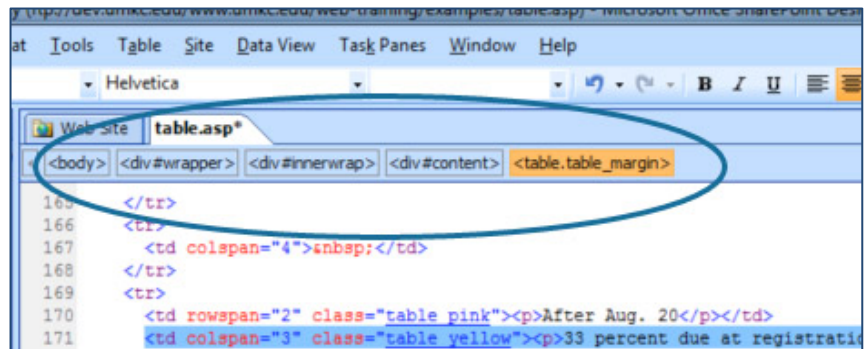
y (ftp://dev.umkc.edu/www.umkc.edu/web-training/examples/table.asp) - Microsoft Office SharePoint Des

at Tools Table Site Data View Task Panes Window Help

Helvetica

B I U

Web Site table.asp*

<body> <div#wrapper> <div#innerwrap> <div#content> <table.table_margin>

165 </tr>
166 <tr>
167 <td colspan="4">&nbsp;</td>
168 </tr>
169 <tr>
170 <td rowspan="2" class="table pink"><p>After Aug. 20</p></td>
171 <td colspan="3" class="table yellow"><p>33 percent due at registrati